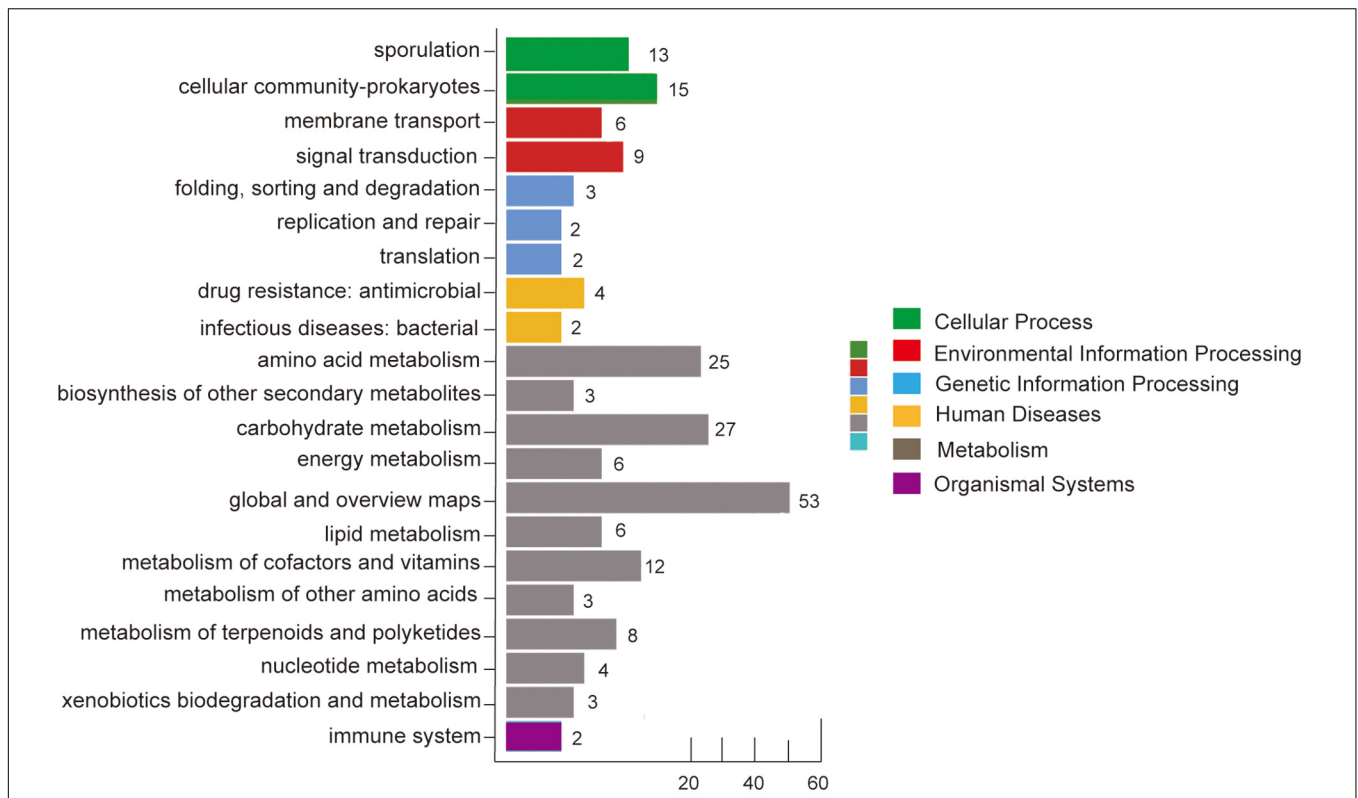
sporulation 13
cellular community-prokaryotes 15
membrane transport 6
signal transduction 9
folding, sorting and degradation 3
replication and repair 2
translation 2
drug resistance: antimicrobial 4
infectious diseases: bacterial 2
amino acid metabolism 25
biosynthesis of other secondary metabolites 3
carbohydrate metabolism 27
energy metabolism 6
global and overview maps 53
lipid metabolism 6
metabolism of cofactors and vitamins 12
metabolism of other amino acids 3
metabolism of terpenoids and polyketides 8
nucleotide metabolism 4
xenobiotics biodegradation and metabolism 3
immune system 2

20 40 60

Cellular Process
Environmental Information Processing
Genetic Information Processing
Human Diseases
Metabolism
Organismal Systems